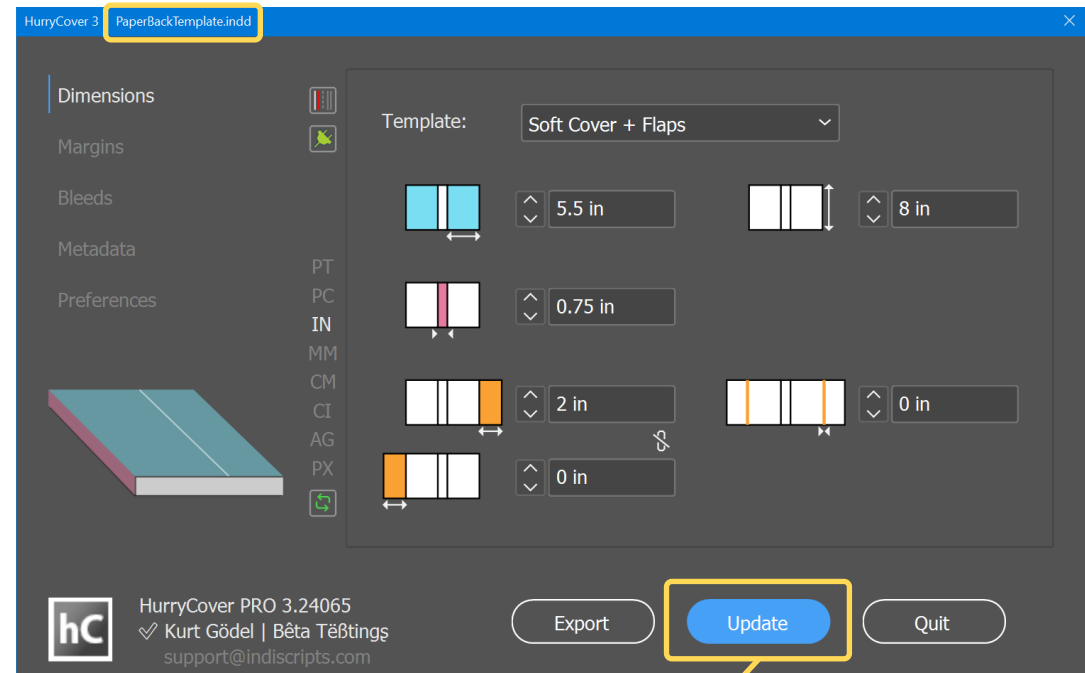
HurryCover 3 PaperBackTemplate.indd

Dimensions

Margins

Bleeds

Metadata

Preferences

Template: Soft Cover + Flaps

5.5 in

8 in

0.75 in

2 in

0 in

0 in

PT
PC
IN
MM
CM
CI
AG
PX

hC

HurryCover PRO 3.24065
✓ Kurt Gödel | Bêta Tëßtings
support@indiscripts.com

Export

Update

Quit